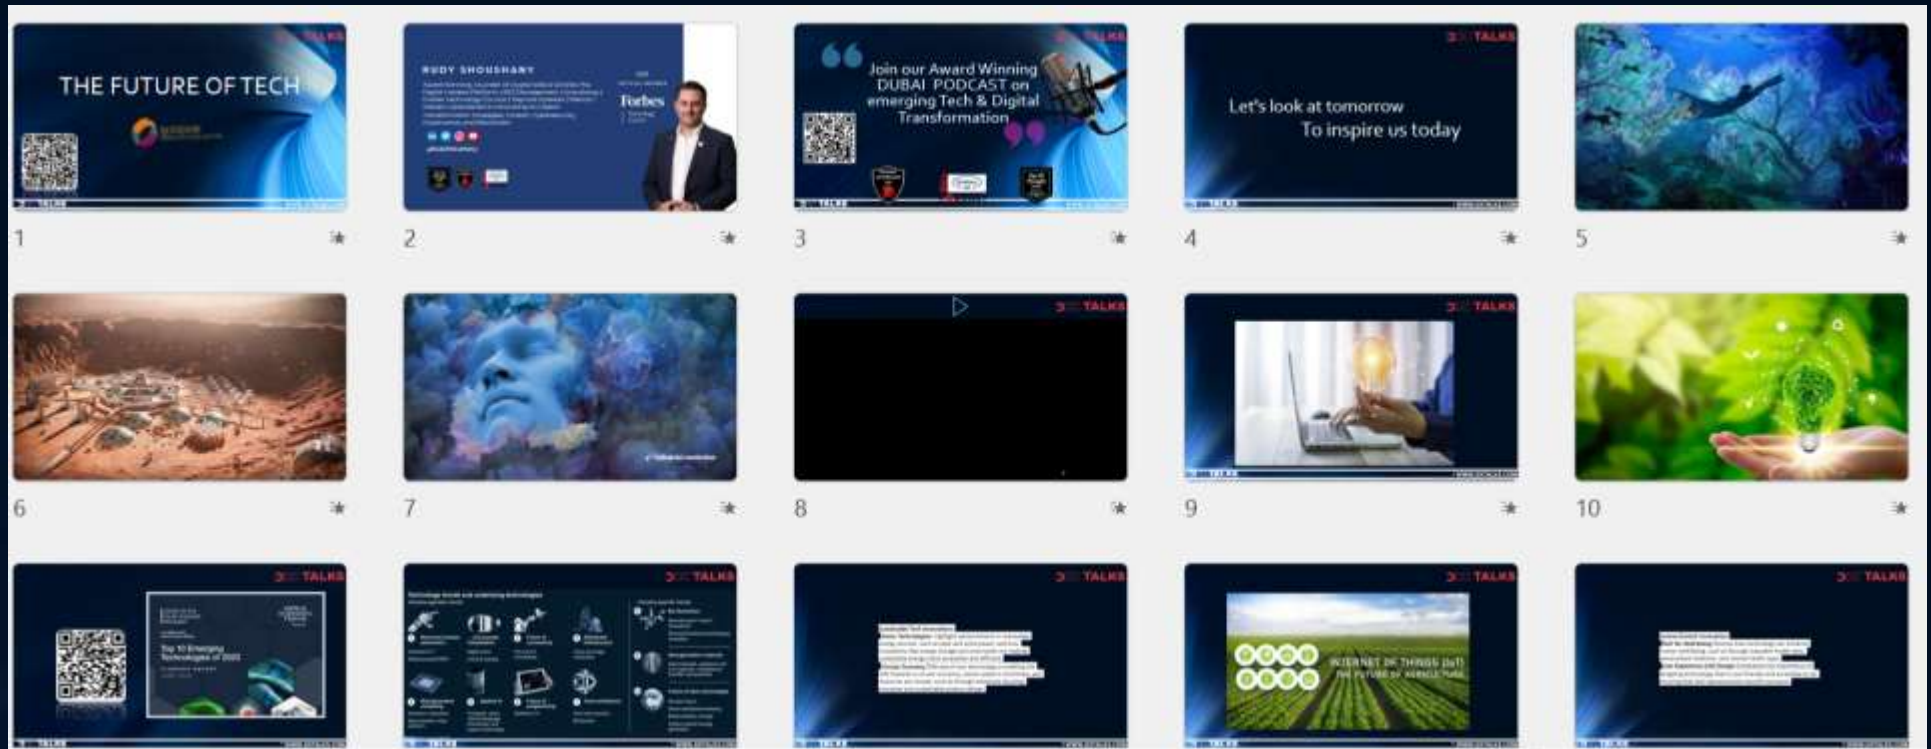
TALKS

THE FUTURE OF TECH

1

RUDY SHOUSHANY

Forbes

2

Join our Award Winning DUBAI PODCAST on emerging Tech & Digital Transformation

TALKS

3

TALKS

Let's look at tomorrow
To inspire us today

4

5

6

7

TALKS

8

TALKS

9

10

TALKS

Top 10 Emerging Technologies of 2023

TALKS

TALKS

TALKS

INTERNET OF THINGS (IoT)
THE FUTURE OF AGRICULTURE

TALKS